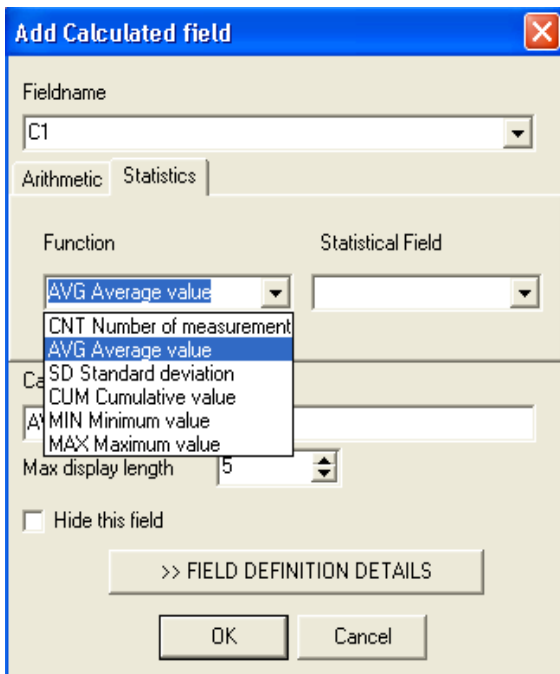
Add Calculated field

Fieldname

C1

Arithmetic Statistics

Function

Statistical Field

AVG Average value

CNT Number of measurement
AVG Average value
SD Standard deviation
CUM Cumulative value
MIN Minimum value
MAX Maximum value

Ca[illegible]

AV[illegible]

Max display length 5

Hide this field

>> FIELD DEFINITION DETAILS

OK

Cancel